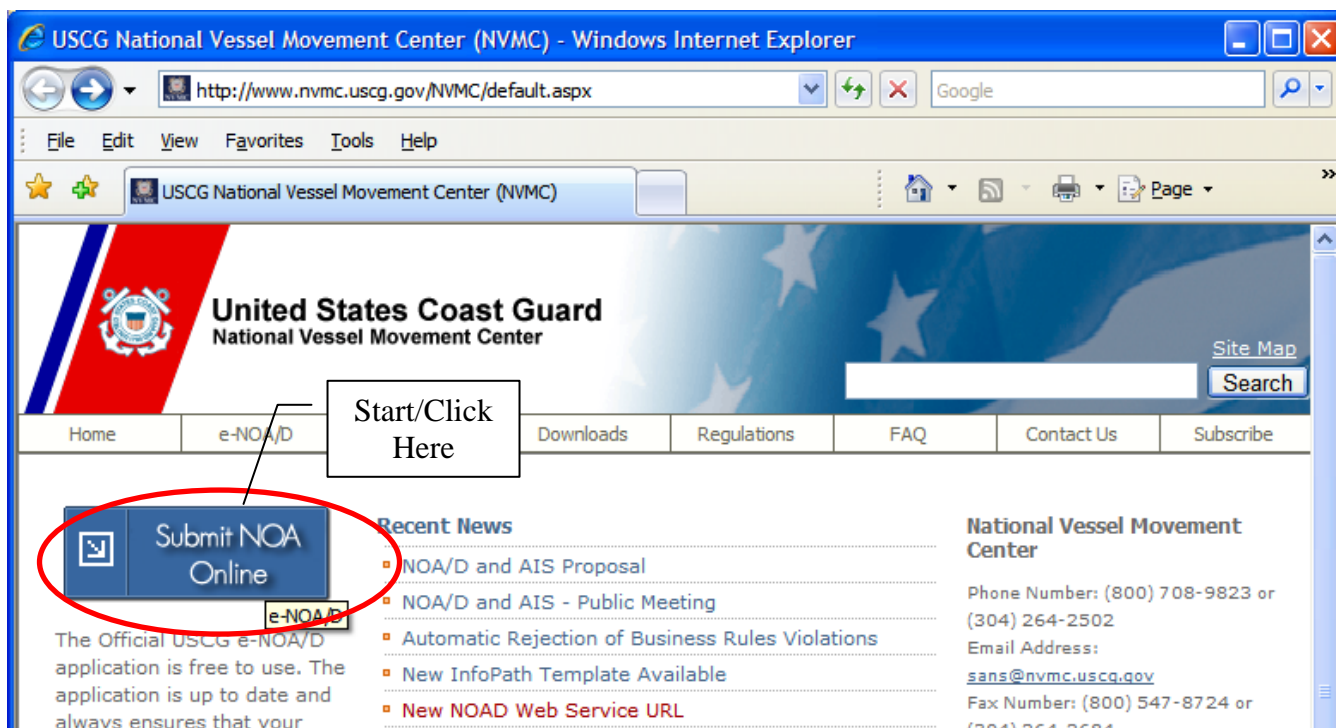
USCG National Vessel Movement Center (NVMC) - Windows Internet Explorer

http://www.nvmc.uscg.gov/NVMC/default.aspx

Google

File Edit View Favorites Tools Help

USCG National Vessel Movement Center (NVMC)

Page

United States Coast Guard
National Vessel Movement Center

Site Map

Search

Home | e-NOA/D | Downloads | Regulations | FAQ | Contact Us | Subscribe

Start/Click Here

Submit NOA Online

e-NOA/D

The Official USCG e-NOA/D application is free to use. The application is up to date and always ensures that your

Recent News

NOA/D and AIS Proposal

NOA/D and AIS - Public Meeting

Automatic Rejection of Business Rules Violations

New InfoPath Template Available

New NOAD Web Service URL

National Vessel Movement Center

Phone Number: (800) 708-9823 or (304) 264-2502

Email Address: sans@nvmc.uscg.gov

Fax Number: (800) 547-8724 or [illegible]